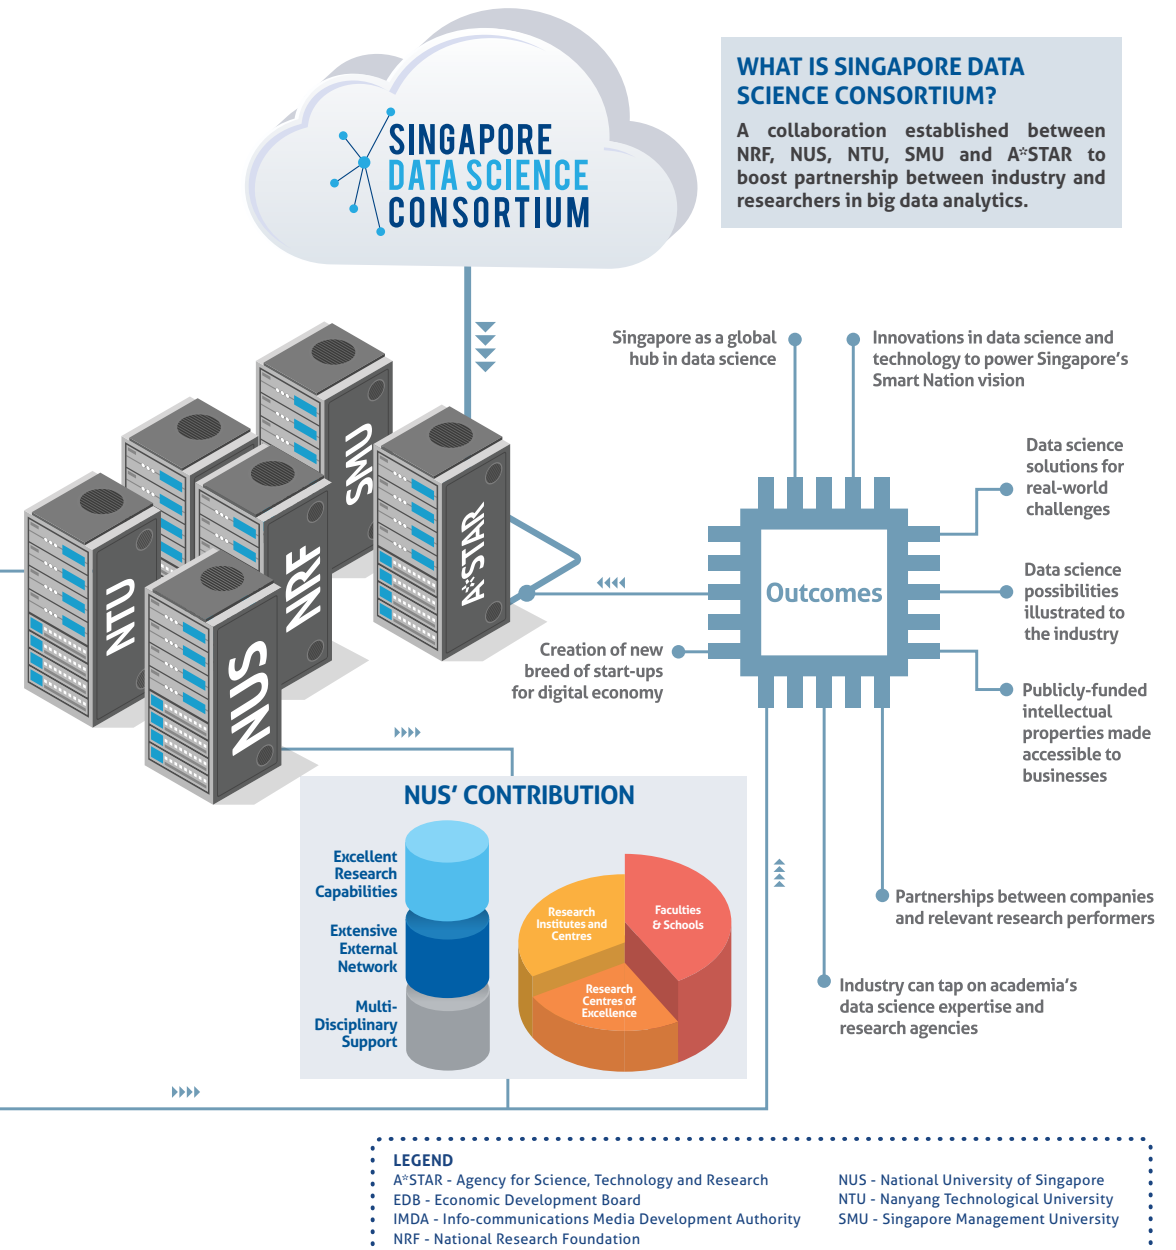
SINGAPORE DATA SCIENCE CONSORTIUM

WHAT IS SINGAPORE DATA SCIENCE CONSORTIUM?

A collaboration established between NRF, NUS, NTU, SMU and A*STAR to boost partnership between industry and researchers in big data analytics.

SMU

NTU

NRF

A*STAR

NUS

Singapore as a global hub in data science

Innovations in data science and technology to power Singapore's Smart Nation vision

Data science solutions for real-world challenges

Outcomes

Data science possibilities illustrated to the industry

Creation of new breed of start-ups for digital economy

Publicly-funded intellectual properties made accessible to businesses

Partnerships between companies and relevant research performers

Industry can tap on academia's data science expertise and research agencies

NUS' CONTRIBUTION

Excellent Research Capabilities

Extensive External Network

Multi-Disciplinary Support

Research Institutes and Centres

Faculties & Schools

Research Centres of Excellence

LEGEND
A*STAR - Agency for Science, Technology and Research
EDB - Economic Development Board
IMDA - Info-communications Media Development Authority
NRF - National Research Foundation
NUS - National University of Singapore
NTU - Nanyang Technological University
SMU - Singapore Management University